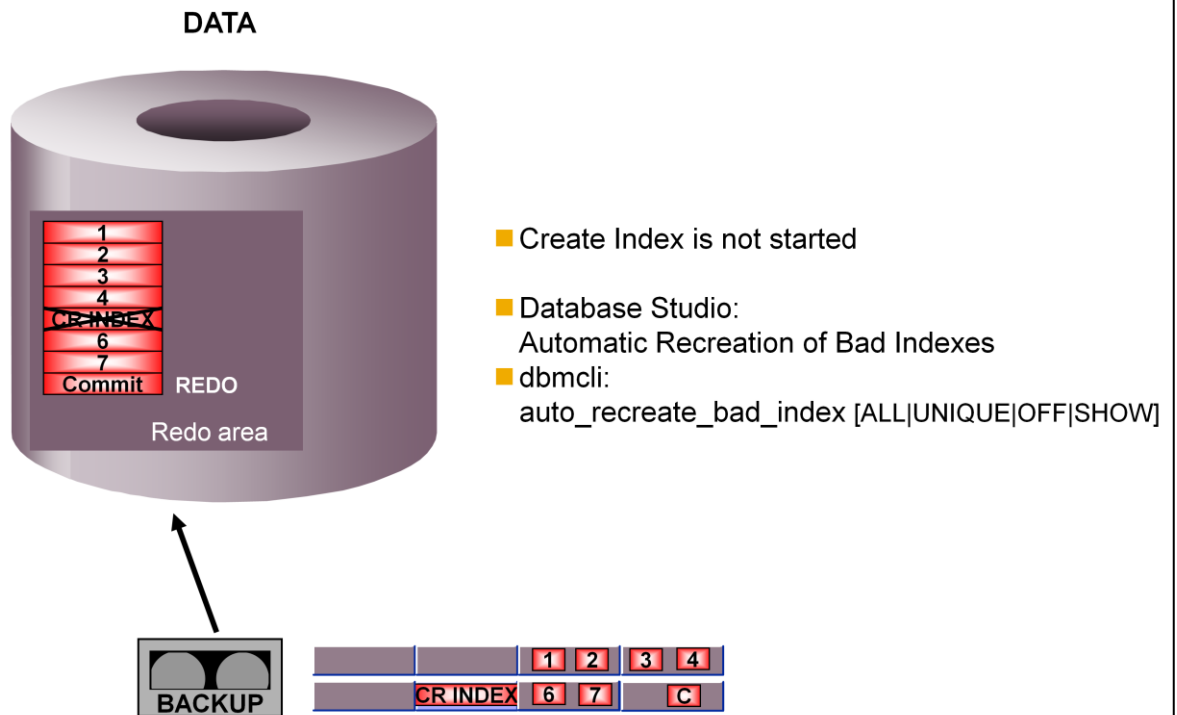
DATA

1
2
3
4
CR INDEX
6
7
Commit
REDO
Redo area

Create Index is not started

Database Studio:
Automatic Recreation of Bad Indexes

dbmcli:
auto_recreate_bad_index [ALL|UNIQUE|OFF|SHOW]

BACKUP

1 2 3 4
CR INDEX 6 7 C